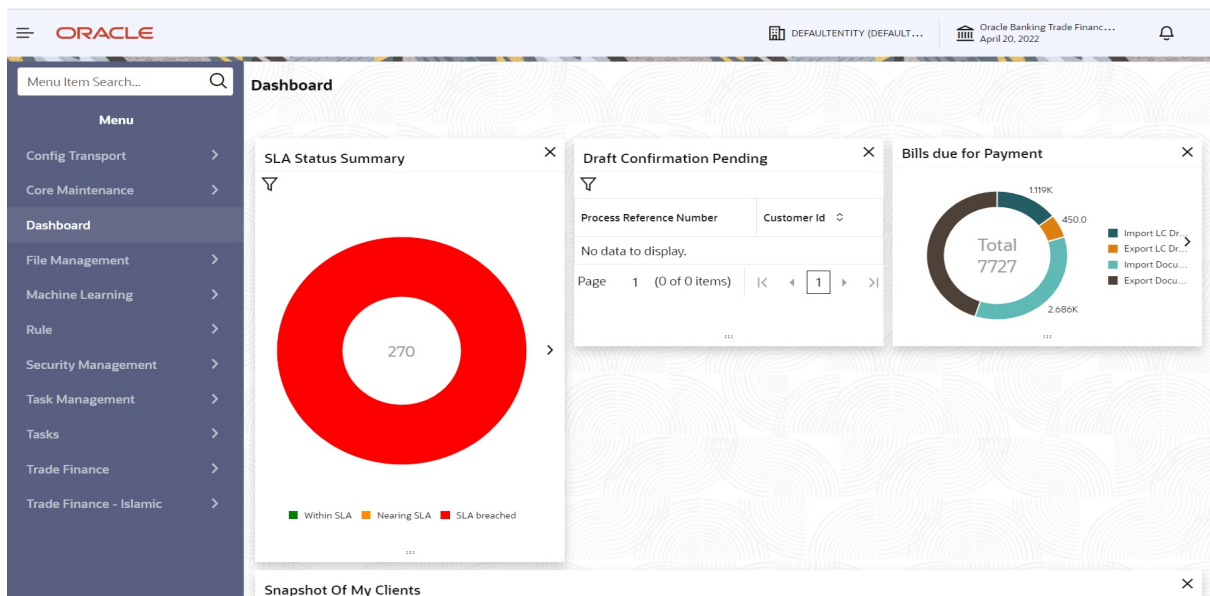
ORACLE

DEFAULTENTITY (DEFAULT...

Oracle Banking Trade Financ...
April 20, 2022

Menu Item Search...

Menu

Config Transport

Core Maintenance

Dashboard

File Management

Machine Learning

Rule

Security Management

Task Management

Tasks

Trade Finance

Trade Finance - Islamic

Dashboard

SLA Status Summary

270

Within SLA Nearing SLA SLA breached

Draft Confirmation Pending

| Process Reference Number | Customer Id |
|---|---|
| No data to display. | |

Page 1 (0 of 0 items) 1

Bills due for Payment

1.119K

450.0

Total
7727

2.686K

Import LC Dr...
Export LC Dr...
Import Docu...
Export Docu...

Snapshot Of My Clients